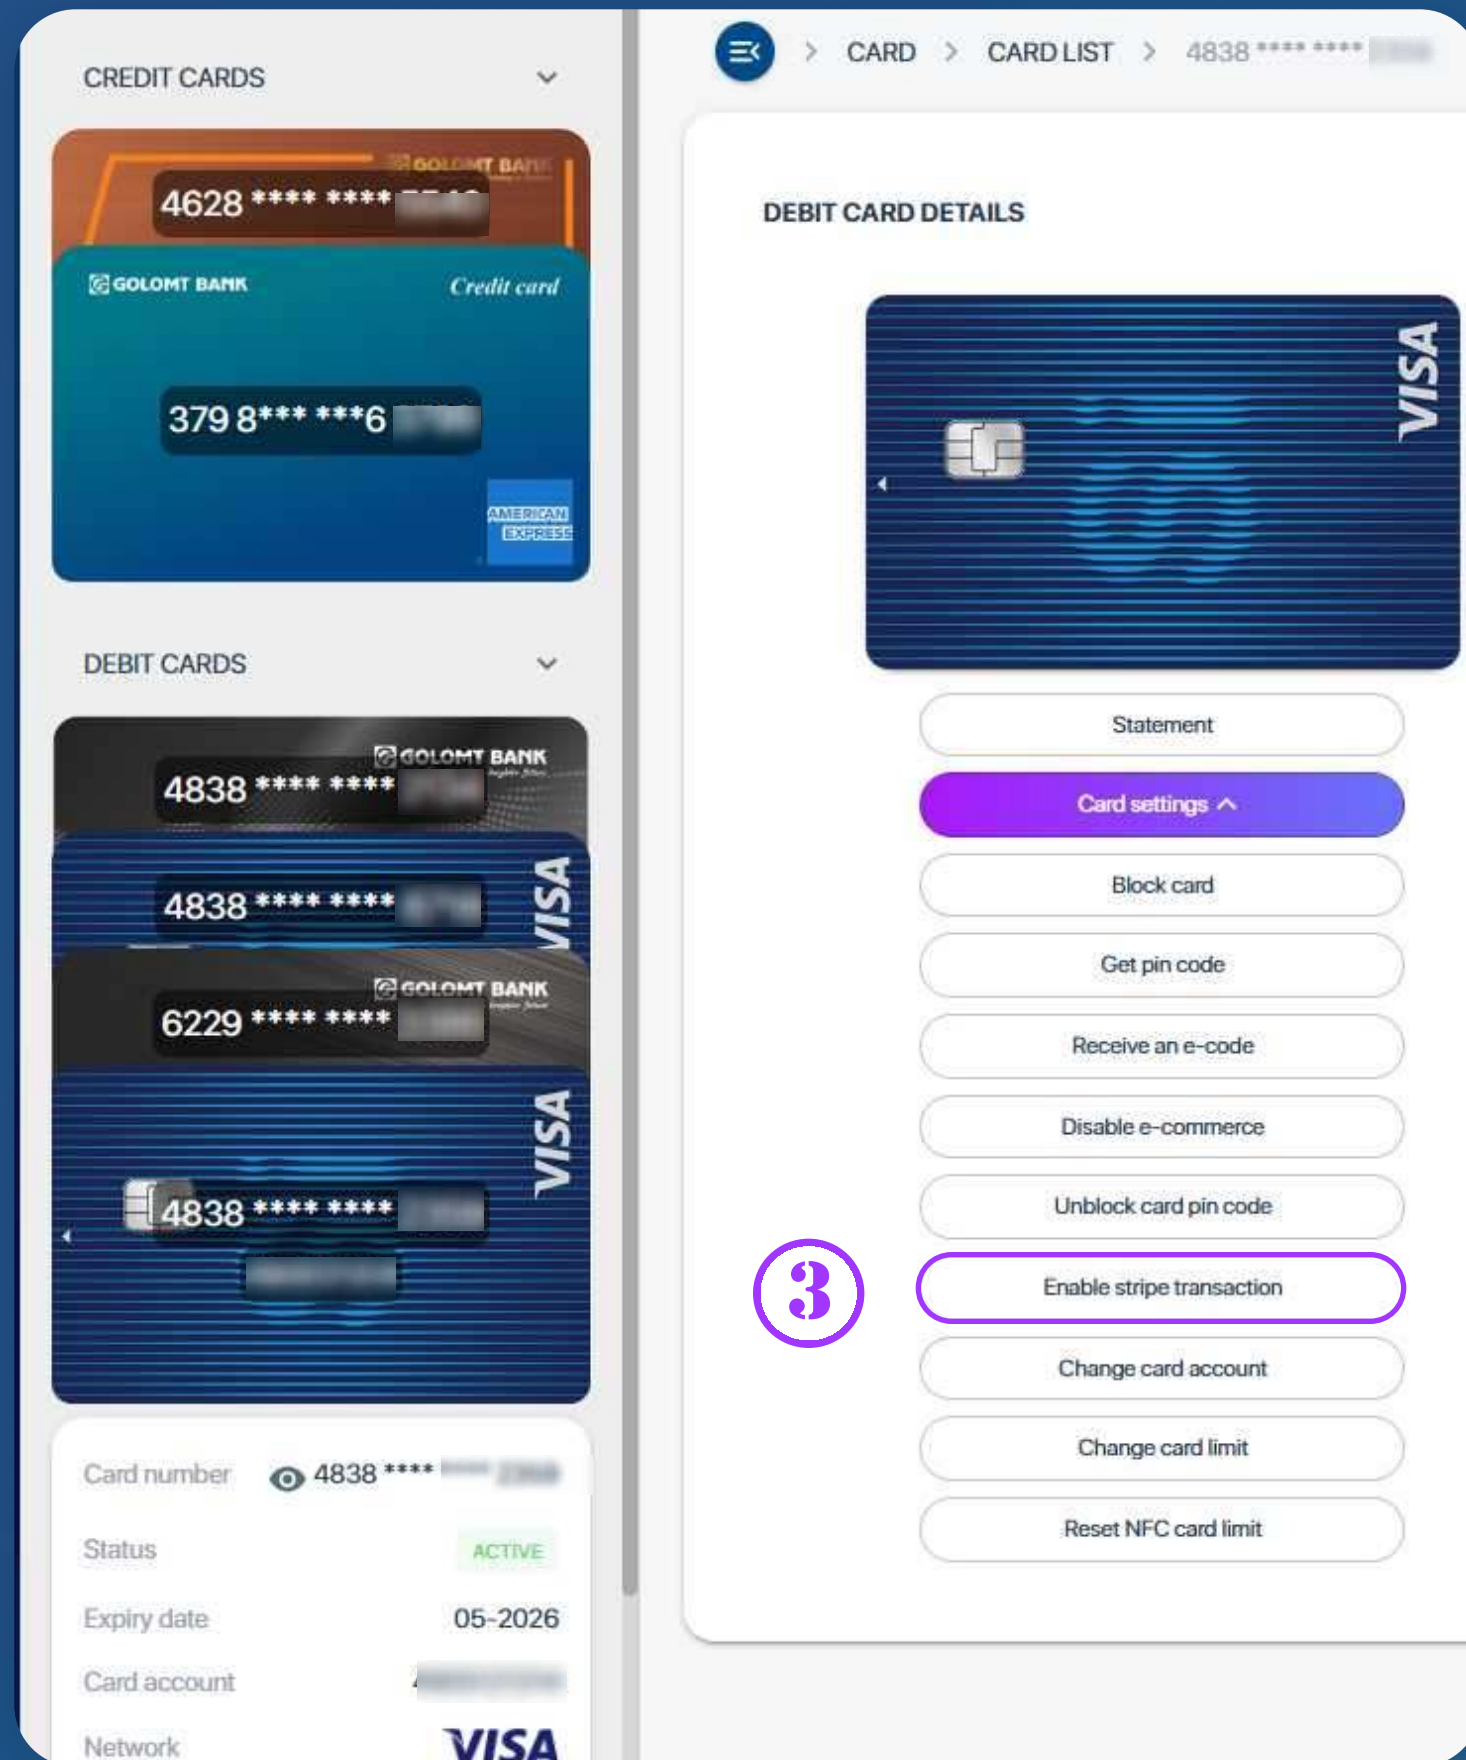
CREDIT CARDS

GOLOMT BANK
4628 **** **** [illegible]

GOLOMT BANK
Credit card
379 8*** ***6 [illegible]
AMERICAN EXPRESS

DEBIT CARDS

GOLOMT BANK
4838 **** **** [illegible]

4838 **** **** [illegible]
VISA

GOLOMT BANK
6229 **** **** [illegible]

4838 **** **** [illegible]
VISA

Card number 4838 **** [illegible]
Status ACTIVE
Expiry date 05-2026
Card account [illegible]
Network VISA

> CARD > CARD LIST > 4838 **** **** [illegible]

DEBIT CARD DETAILS

VISA

Statement
Card settings
Block card
Get pin code
Receive an e-code
Disable e-commerce
Unblock card pin code
3
Enable stripe transaction
Change card account
Change card limit
Reset NFC card limit